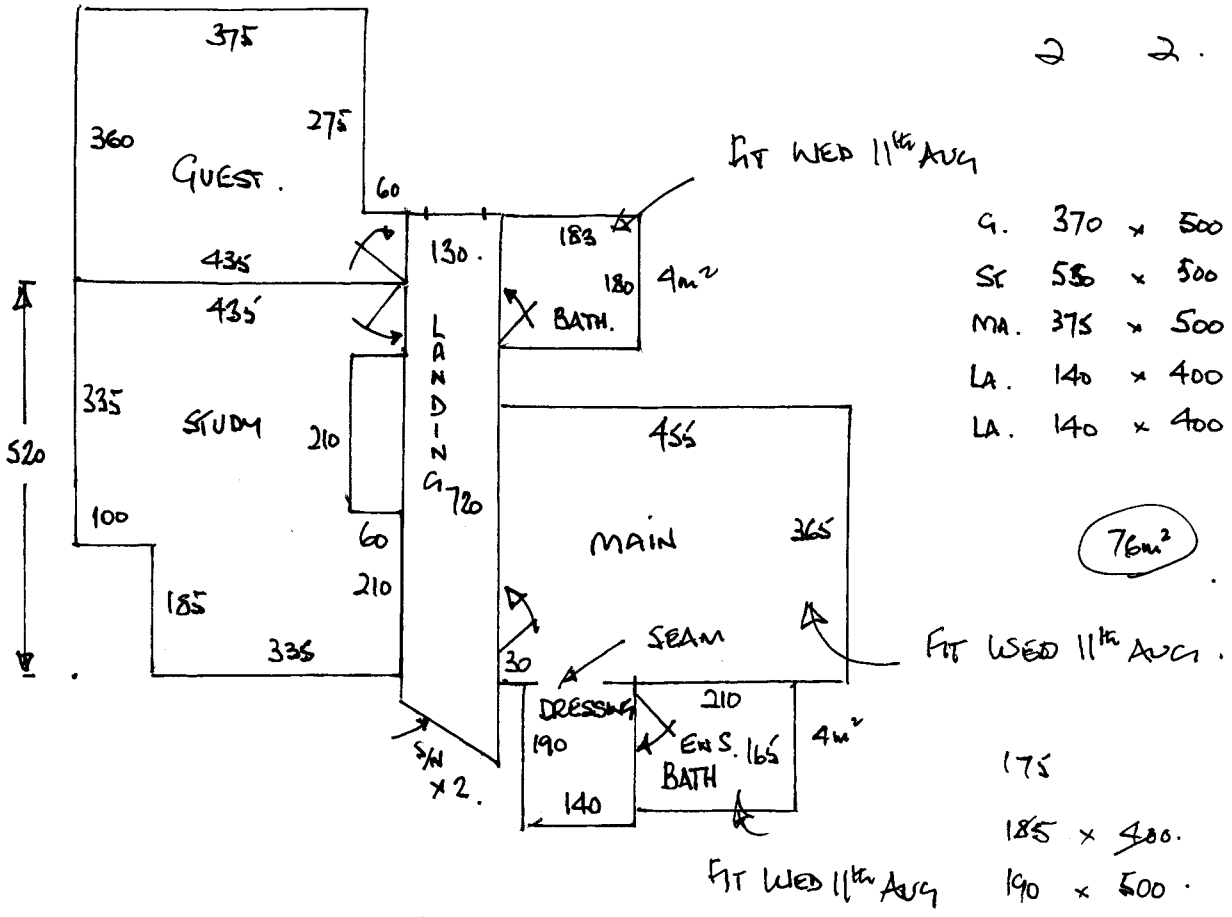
375

2 2.

360

275

GUEST.

60

FIT WED 11TH AUG

435

130.

183

180

$4m^2$

BATH.

G. 370 × 500

ST 550 × 500

MA. 375 × 500

LA. 140 × 400

LA. 140 × 400

435

L A N D I N G

335

STUDY

210

520

455

720

100

60

MAIN

365

$76m^2$

210

185

335

SEAM

30

FIT WED 11TH AUG.

DRESSING

210

190

ENS. 165

$4m^2$

BATH

S/W × 2.

140

175

185 × 480.

FIT WED 11TH AUG

190 × 500.